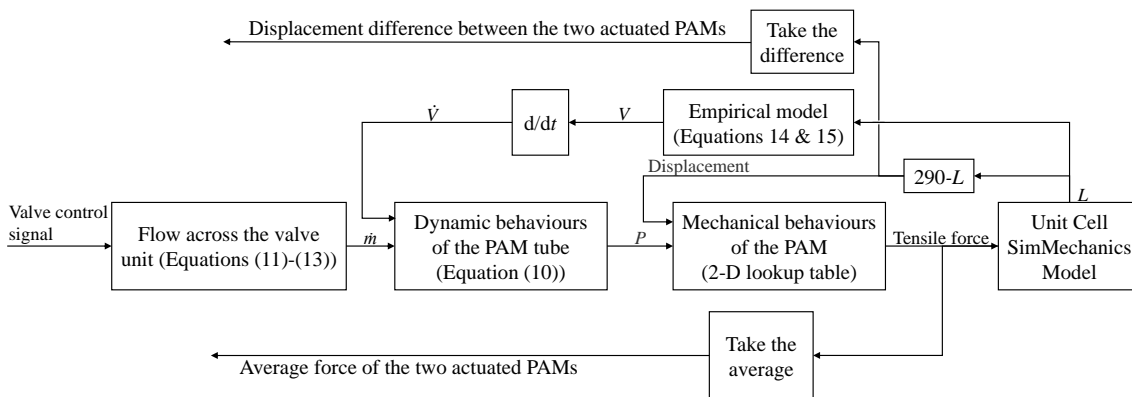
Displacement difference between the two actuated PAMs

Take the difference

$\dot{V}$

d/d$t$

$V$

Empirical model (Equations 14 & 15)

Displacement

290-$L$

$L$

Valve control signal

Flow across the valve unit (Equations (11)-(13))

$\dot{m}$

Dynamic behaviours of the PAM tube (Equation (10))

$P$

Mechanical behaviours of the PAM (2-D lookup table)

Tensile force

Unit Cell SimMechanics Model

Take the average

Average force of the two actuated PAMs